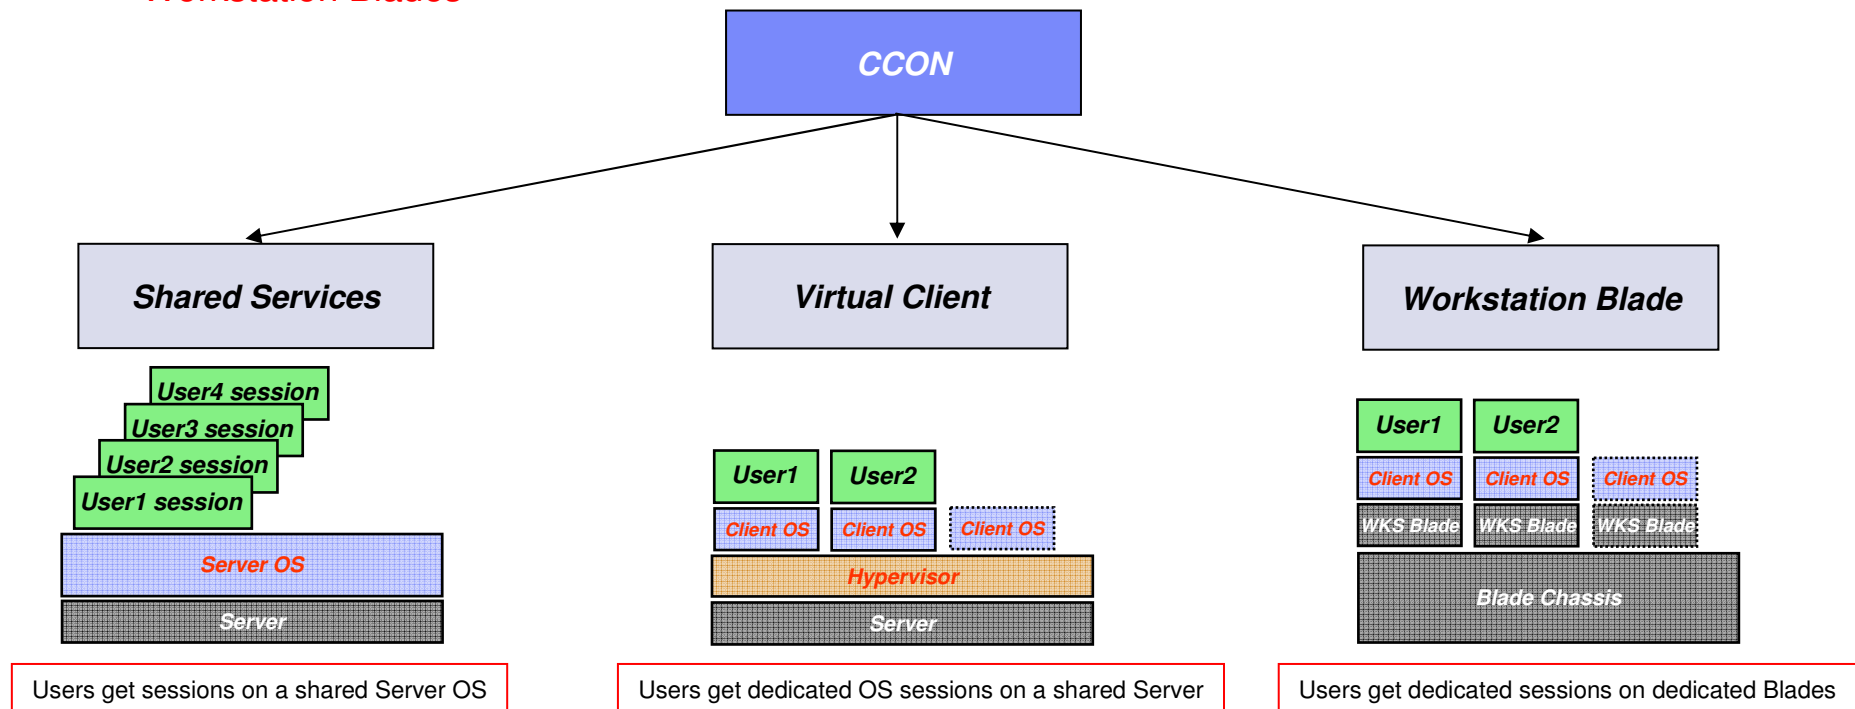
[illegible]

CCON

Shared Services

Virtual Client

Workstation Blade

User4 session
User3 session
User2 session
User1 session
Server OS
Server

User1
User2
Client OS
Client OS
Client OS
Hypervisor
Server

User1
User2
Client OS
Client OS
Client OS
WKS Blade
WKS Blade
WKS Blade
Blade Chassis

Users get sessions on a shared Server OS

Users get dedicated OS sessions on a shared Server

Users get dedicated sessions on dedicated Blades